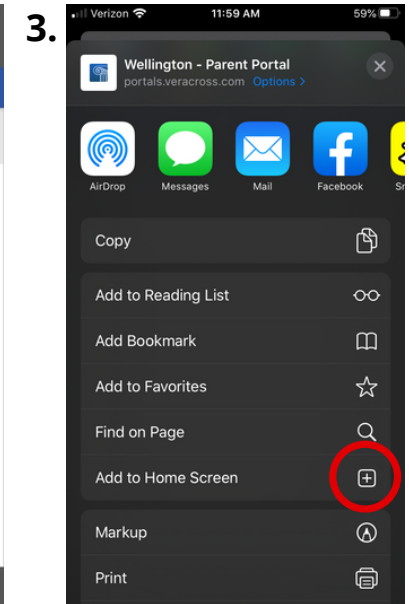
3.

Verizon 11:59 AM 59%

Wellington - Parent Portal
portals.veracross.com Options >

AirDrop Messages Mail Facebook Sn

Copy

Add to Reading List

Add Bookmark

Add to Favorites

Find on Page

Add to Home Screen

Markup

Print